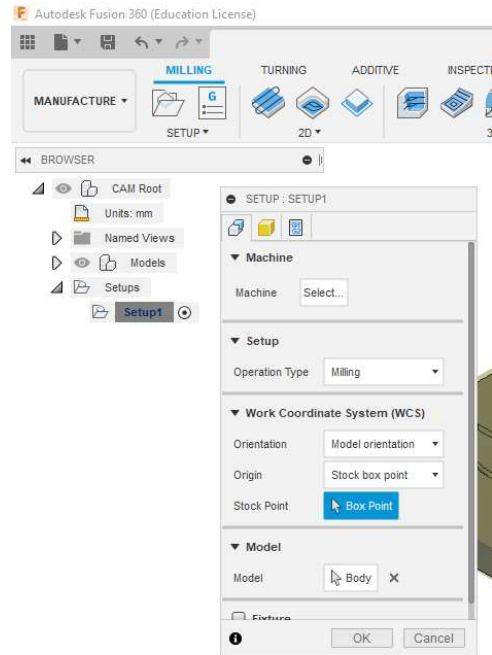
Autodesk Fusion 360 (Education License)

MILLING TURNING ADDITIVE INSPECTI

MANUFACTURE ▾

SETUP ▾ 2D ▾ 3

◂◂ BROWSER

CAM Root
Units: mm
Named Views
Models
Setups
Setup1

SETUP : SETUP1

▼ Machine
Machine Select...

▼ Setup
Operation Type Milling

▼ Work Coordinate System (WCS)
Orientation Model orientation
Origin Stock box point
Stock Point Box Point

▼ Model
Model Body ✕

Fixture

OK Cancel